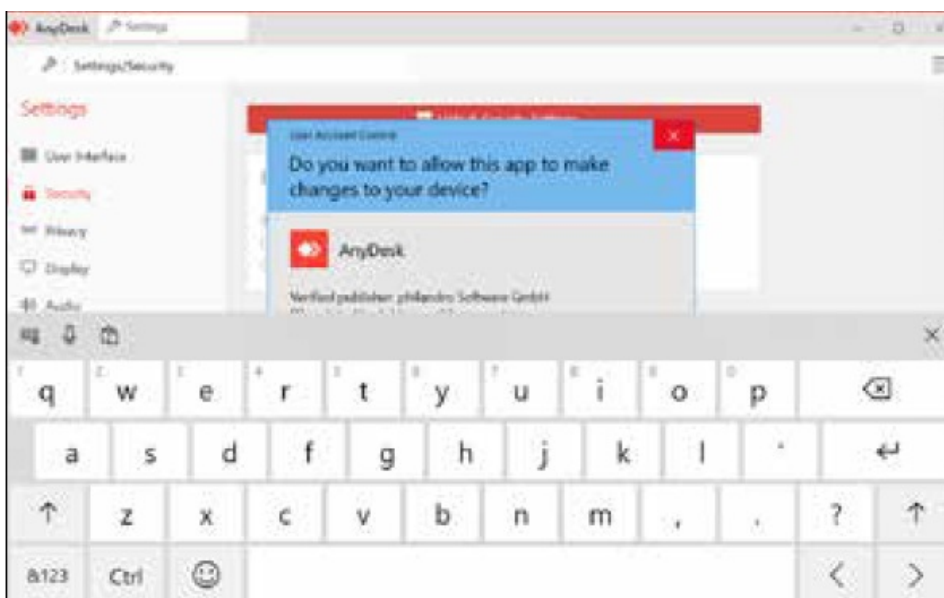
AnyDesk Settings

Settings/Security

Settings

User Interface

Security

Privacy

Display

Audio

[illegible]

User Account Control

Do you want to allow this app to make changes to your device?

AnyDesk

Verified publisher: philandro Software GmbH

1 q 2 w 3 e 4 r 5 t 6 y 7 u 8 i 9 o 0 p

a s d f g h j k l '

z x c v b n m , . ?

&123 Ctrl

< >